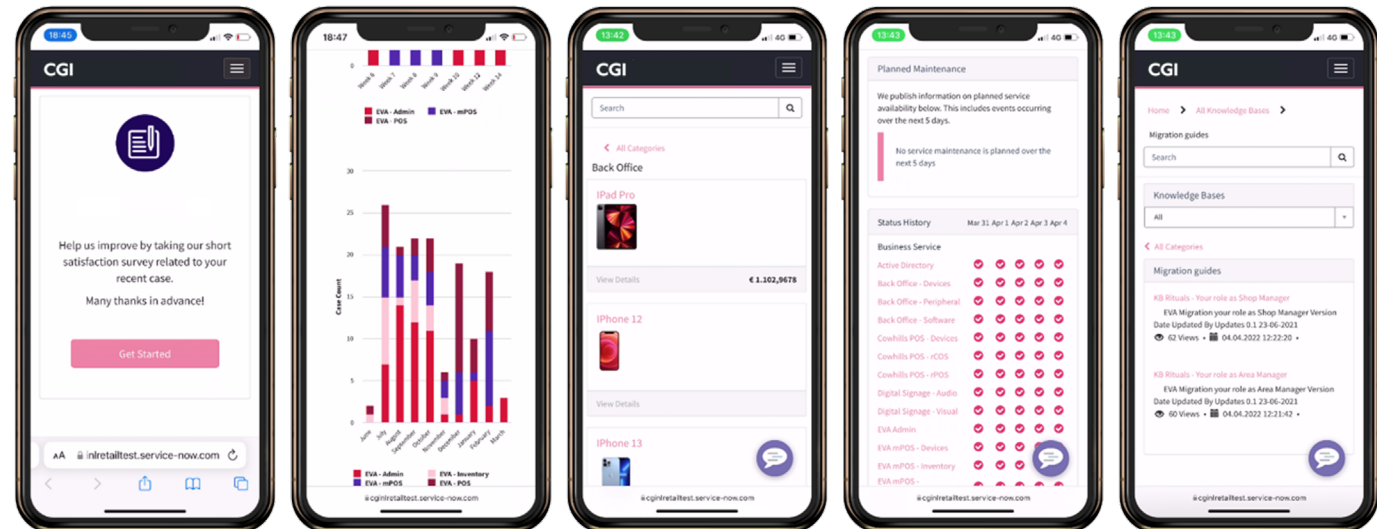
18:45

CGI

Help us improve by taking our short satisfaction survey related to your recent case.

Many thanks in advance!

Get Started

AA inlretailtest.service-now.com

18:47

0

Week 6 Week 7 Week 8 Week 9 Week 10 Week 12 Week 14

EVA - Admin EVA - mPOS EVA - POS

30

25

20

15

10

5

0

Case Count

June July August September October November December January February March

EVA - Admin EVA - Inventory EVA - mPOS EVA - POS

cginlretailtest.service-now.com

13:42

CGI

Search

All Categories

Back Office

IPad Pro

View Details € 1.102,9678

IPhone 12

View Details

IPhone 13

cginlretailtest.service-now.com

13:43

Planned Maintenance

We publish information on planned service availability below. This includes events occurring over the next 5 days.

No service maintenance is planned over the next 5 days

Status History Mar 31 Apr 1 Apr 2 Apr 3 Apr 4

Business Service

Active Directory

Back Office - Devices

Back Office - Peripheral

Back Office - Software

Cowhills POS - Devices

Cowhills POS - rCOS

Cowhills POS - rPOS

Digital Signage - Audio

Digital Signage - Visual

EVA Admin

EVA mPOS - Devices

EVA mPOS - Inventory

EVA mPOS -

cginlretailtest.service-now.com

13:43

CGI

Home All Knowledge Bases

Migration guides

Search

Knowledge Bases

All

All Categories

Migration guides

KB Rituals - Your role as Shop Manager

EVA Migration your role as Shop Manager Version Date Updated By Updates 0.1 23-06-2021

62 Views • 04.04.2022 12:22:20 •

KB Rituals - Your role as Area Manager

EVA Migration your role as Area Manager Version Date Updated By Updates 0.1 23-06-2021

60 Views • 04.04.2022 12:21:42 •